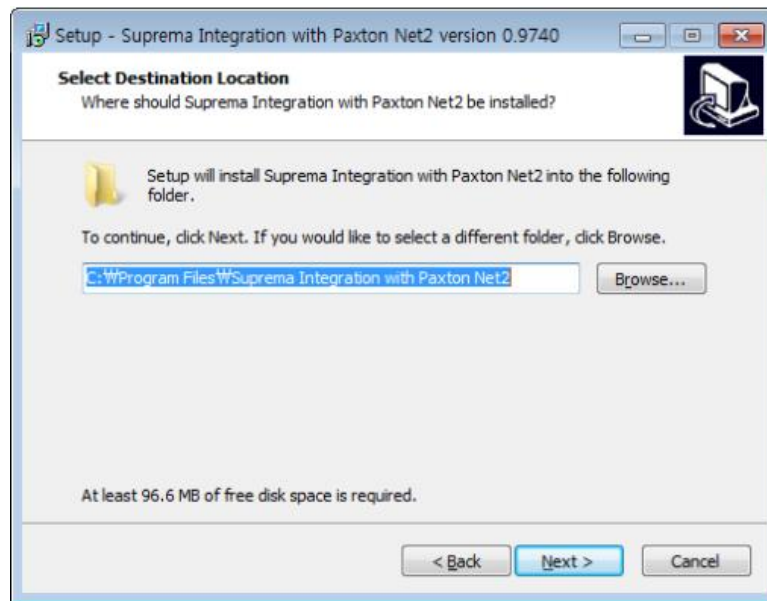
Setup - Suprema Integration with Paxton Net2 version 0.9740

Select Destination Location
Where should Suprema Integration with Paxton Net2 be installed?

Setup will install Suprema Integration with Paxton Net2 into the following folder.

To continue, click Next. If you would like to select a different folder, click Browse.

C:₩Program Files₩Suprema Integration with Paxton Net2

Browse...

At least 96.6 MB of free disk space is required.

< Back

Next >

Cancel